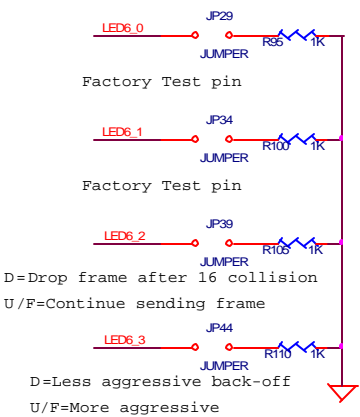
LED6_0
JP29
JUMPER
R95
1K
Factory Test pin

LED6_1
JP34
JUMPER
R100
1K
Factory Test pin

LED6_2
JP39
JUMPER
R105
1K
D=Drop frame after 16 collision
U/F=Continue sending frame

LED6_3
JP44
JUMPER
R110
1K
D=Less aggressive back-off
U/F=More aggressive